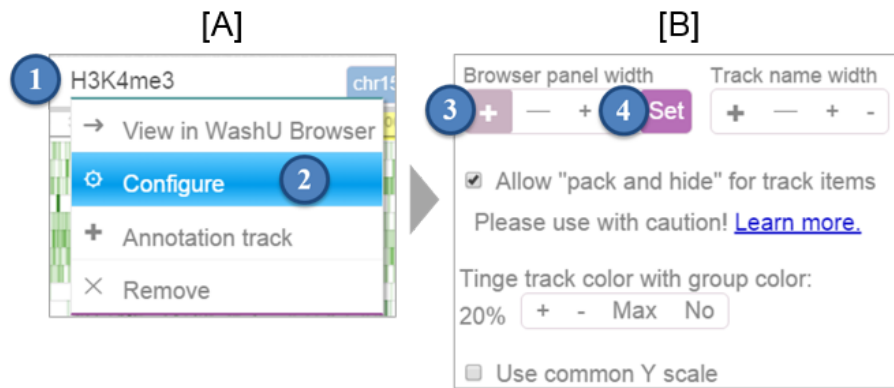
[A]

1 H3K4me3 chr15

→ View in WashU Browser

⚙ Configure 2

+ Annotation track

× Remove

[B]

Browser panel width

3 + — + 4 Set

Track name width

+ — + -

Allow "pack and hide" for track items

Please use with caution! Learn more.

Tinge track color with group color:

20% + - Max No

Use common Y scale